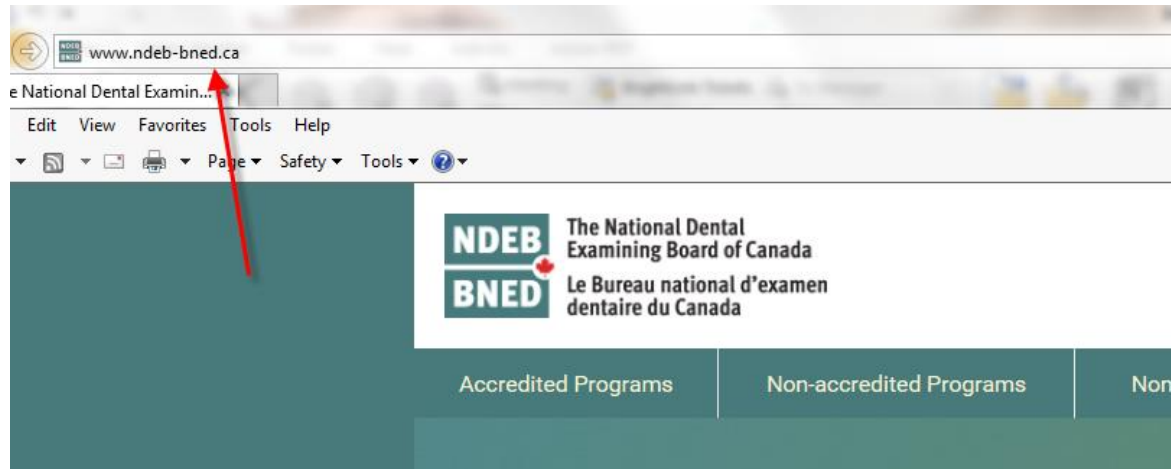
www.ndeb-bned.ca

e National Dental Examin...

Edit View Favorites Tools Help

Page ▾ Safety ▾ Tools ▾

NDEB BNED

The National Dental Examining Board of Canada

Le Bureau national d'examen dentaire du Canada

Accredited Programs

Non-accredited Programs

Non